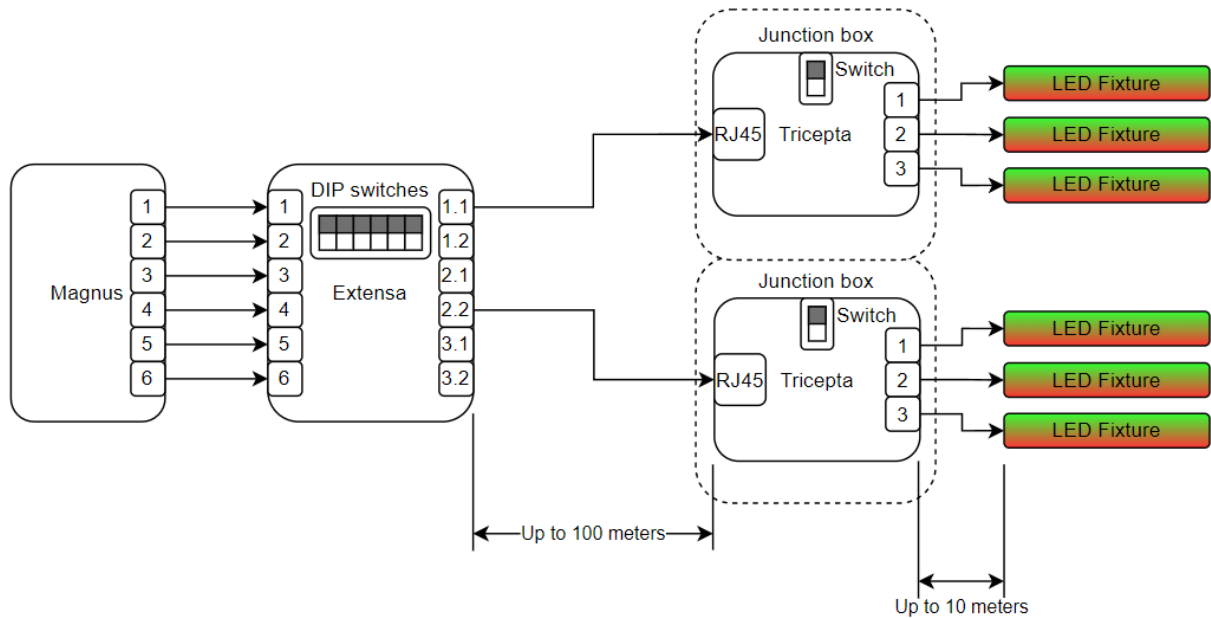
Magnus

1
2
3
4
5
6

DIP switches

1
2
3
4
5
6

Extensa

1.1
1.2
2.1
2.2
3.1
3.2

Junction box

Switch

RJ45

Tricepta

1
2
3

LED Fixture
LED Fixture
LED Fixture

Junction box

Switch

RJ45

Tricepta

1
2
3

LED Fixture
LED Fixture
LED Fixture

Up to 100 meters

Up to 10 meters